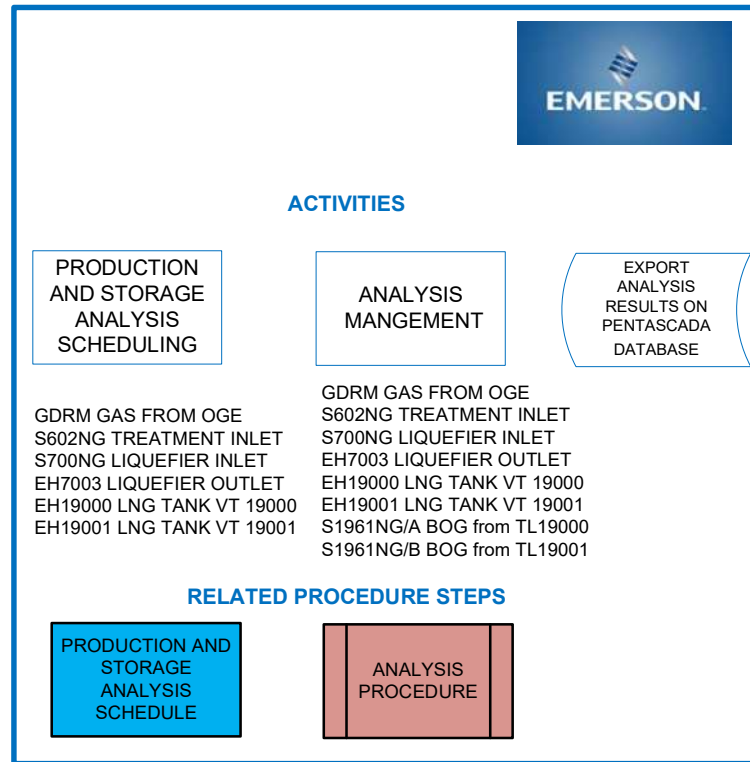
EMERSON.

ACTIVITIES

PRODUCTION AND STORAGE ANALYSIS SCHEDULING

ANALYSIS MANGEMENT

EXPORT ANALYSIS RESULTS ON PENTASCADA DATABASE

GDRM GAS FROM OGE
S602NG TREATMENT INLET
S700NG LIQUEFIER INLET
EH7003 LIQUEFIER OUTLET
EH19000 LNG TANK VT 19000
EH19001 LNG TANK VT 19001

GDRM GAS FROM OGE
S602NG TREATMENT INLET
S700NG LIQUEFIER INLET
EH7003 LIQUEFIER OUTLET
EH19000 LNG TANK VT 19000
EH19001 LNG TANK VT 19001
S1961NG/A BOG from TL19000
S1961NG/B BOG from TL19001

RELATED PROCEDURE STEPS

PRODUCTION AND STORAGE ANALYSIS SCHEDULE

ANALYSIS PROCEDURE